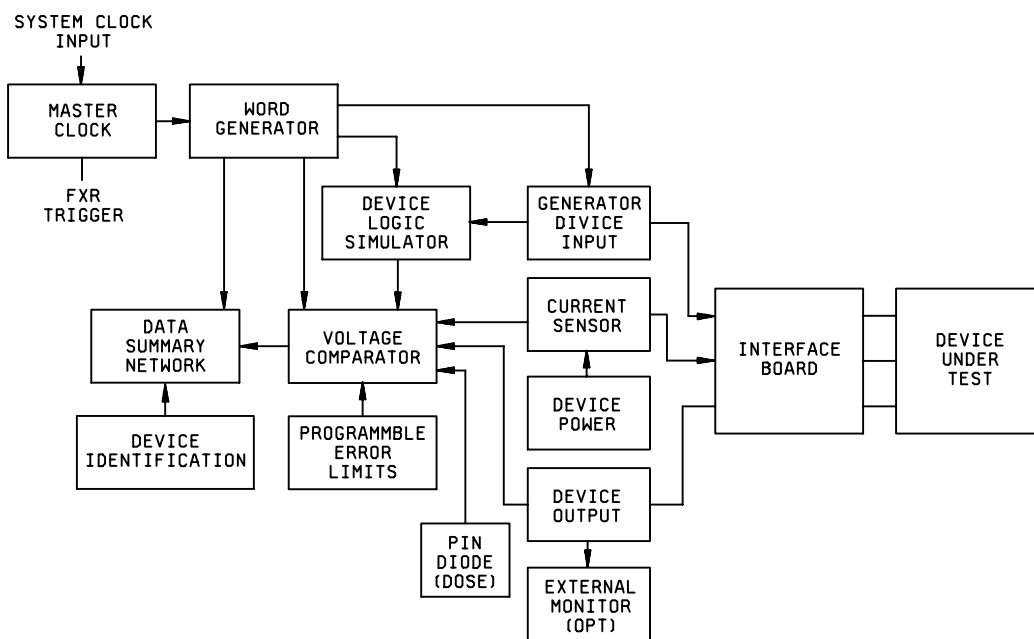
SYSTEM CLOCK INPUT

MASTER CLOCK

WORD GENERATOR

FXR TRIGGER

DEVICE LOGIC SIMULATOR

GENERATOR DIVICE INPUT

CURRENT SENSOR

DATA SUMMARY NETWORK

VOLTAGE COMPARATOR

INTERFACE BOARD

DEVICE UNDER TEST

DEVICE POWER

DEVICE IDENTIFICATION

PROGRAMMBLE ERROR LIMITS

DEVICE OUTPUT

PIN DIODE (DOSE)

EXTERNAL MONITOR (OPT)